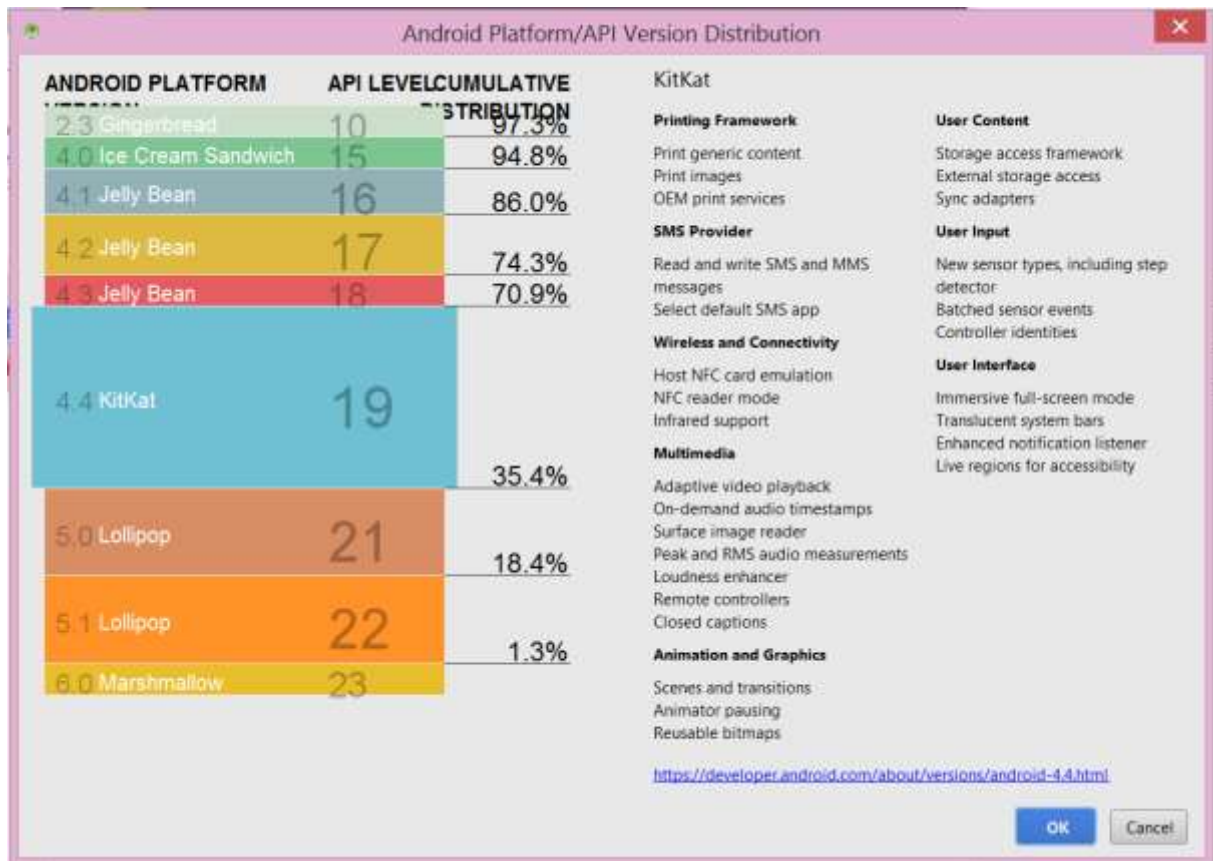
Android Platform/API Version Distribution

| ANDROID PLATFORM VERSION | API LEVEL | CUMULATIVE DISTRIBUTION |
|---|---|---|
| 2.3 Gingerbread | 10 | 97.3% |
| 4.0 Ice Cream Sandwich | 15 | 94.8% |
| 4.1 Jelly Bean | 16 | 86.0% |
| 4.2 Jelly Bean | 17 | 74.3% |
| 4.3 Jelly Bean | 18 | 70.9% |
| 4.4 KitKat | 19 | 35.4% |
| 5.0 Lollipop | 21 | 18.4% |
| 5.1 Lollipop | 22 | 1.3% |
| 6.0 Marshmallow | 23 | |

KitKat

Printing Framework

Print generic content
Print images
OEM print services

SMS Provider

Read and write SMS and MMS messages
Select default SMS app

Wireless and Connectivity

Host NFC card emulation
NFC reader mode
Infrared support

Multimedia

Adaptive video playback
On-demand audio timestamps
Surface image reader
Peak and RMS audio measurements
Loudness enhancer
Remote controllers
Closed captions

Animation and Graphics

Scenes and transitions
Animator pausing
Reusable bitmaps

User Content

Storage access framework
External storage access
Sync adapters

User Input

New sensor types, including step detector
Batched sensor events
Controller identities

User Interface

Immersive full-screen mode
Translucent system bars
Enhanced notification listener
Live regions for accessibility

https://developer.android.com/about/versions/android-4.4.html

OK
Cancel